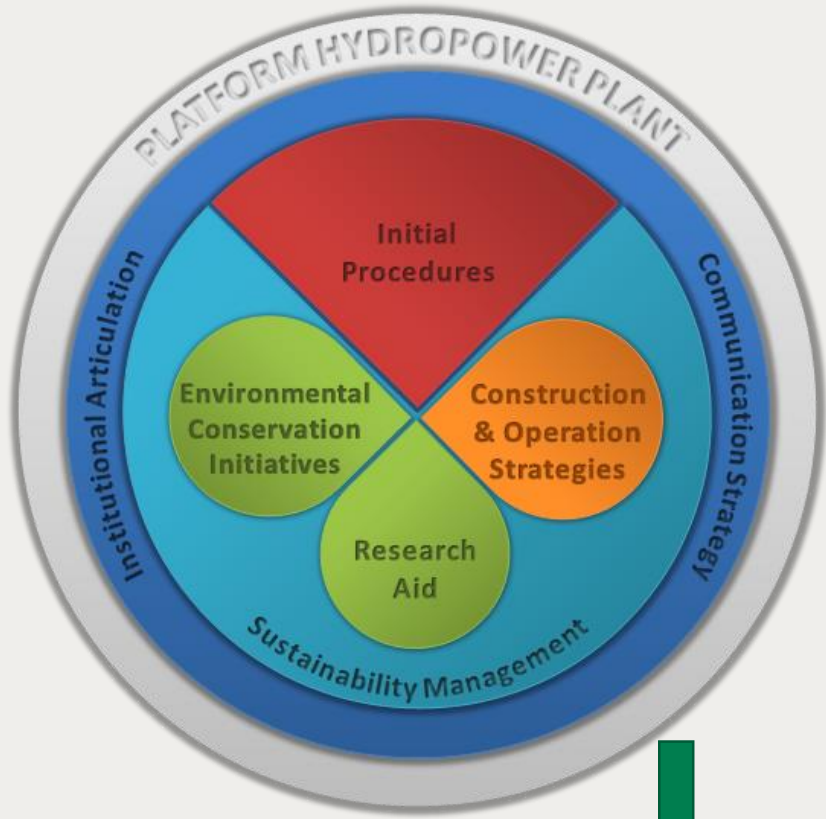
PLATFORM HYDROPOWER PLANT

Institutional Articulation

Communication Strategy

Initial Procedures

Environmental Conservation Initiatives

Construction & Operation Strategies

Research Aid

Sustainability Management